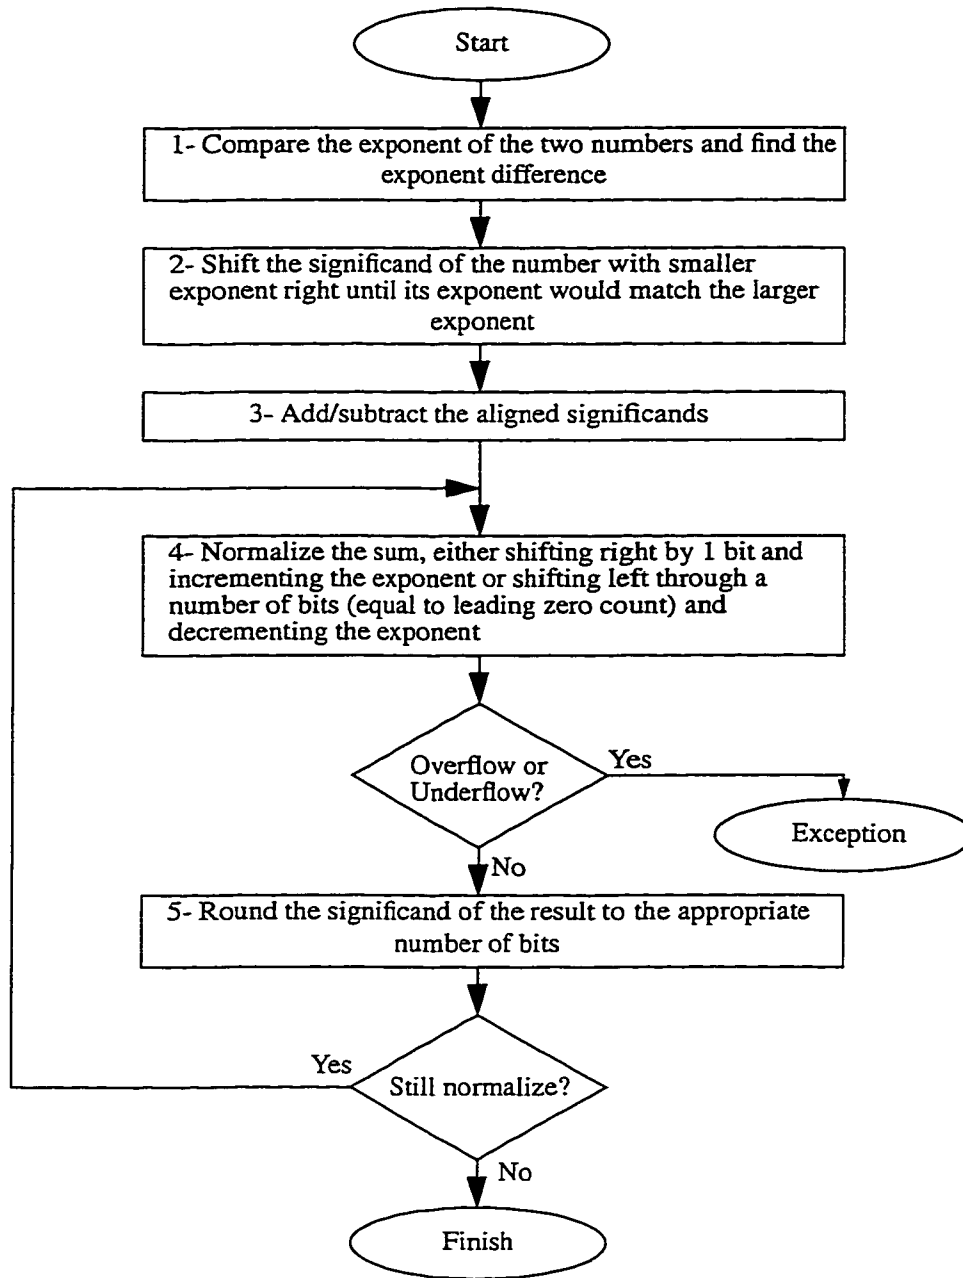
Start

1- Compare the exponent of the two numbers and find the exponent difference

2- Shift the significand of the number with smaller exponent right until its exponent would match the larger exponent

3- Add/subtract the aligned significands

4- Normalize the sum, either shifting right by 1 bit and incrementing the exponent or shifting left through a number of bits (equal to leading zero count) and decrementing the exponent

Overflow or Underflow?

Yes

Exception

No

5- Round the significand of the result to the appropriate number of bits

Yes

Still normalize?

No

Finish